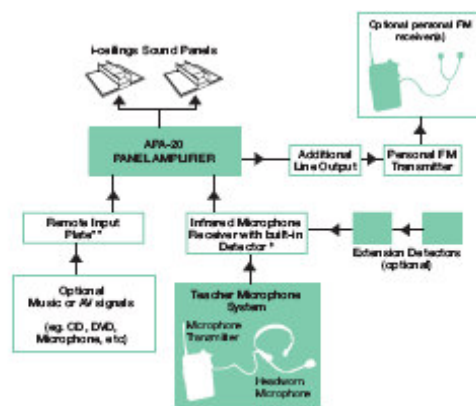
Ceilings Sound Panels

Optional personal FM receiver(s)

APA-20 PANEL AMPLIFIER

Additional Line Output

Personal FM Transmitter

Remote Input Plate**

Infrared Microphone Receiver with built-in Detector*

Extension Detectors (optional)

Optional Music or AV signals (eg. CD, DVD, Microphone, etc)

Teacher Microphone System

Microphone Transmitter

Headworn Microphone